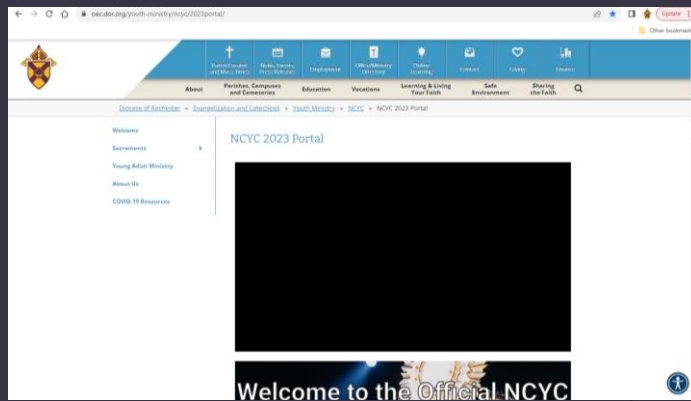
dec.dor.org/youth-ministry/ncyc/2023portal/

Update

Other bookmarks

Parish Locator and Mass Times

News, Events, Press Releases

Employment

Official/Ministry Directory

Online Learning

Contact

Giving

Finance

About

Parishes, Campuses and Cemeteries

Education

Vocations

Learning & Living Your Faith

Safe Environment

Sharing the Faith

Diocese of Rochester » Evangelization and Catechesis » Youth Ministry » NCYC » NCYC 2023 Portal

Welcome

Sacraments

Young Adult Ministry

About Us

COVID-19 Resources

NCYC 2023 Portal

Welcome to the Official NCYC